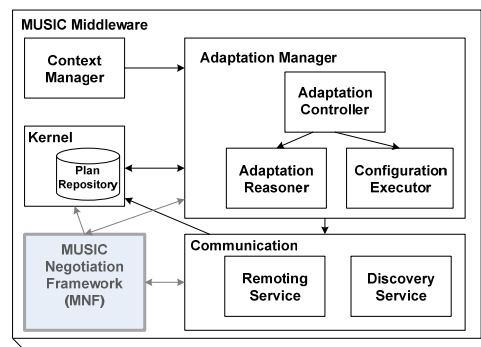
MUSIC Middleware

Context Manager

Adaptation Manager

Adaptation Controller

Kernel

Plan Repository

Adaptation Reasoner

Configuration Executor

MUSIC Negotiation Framework (MNF)

Communication

Remoting Service

Discovery Service